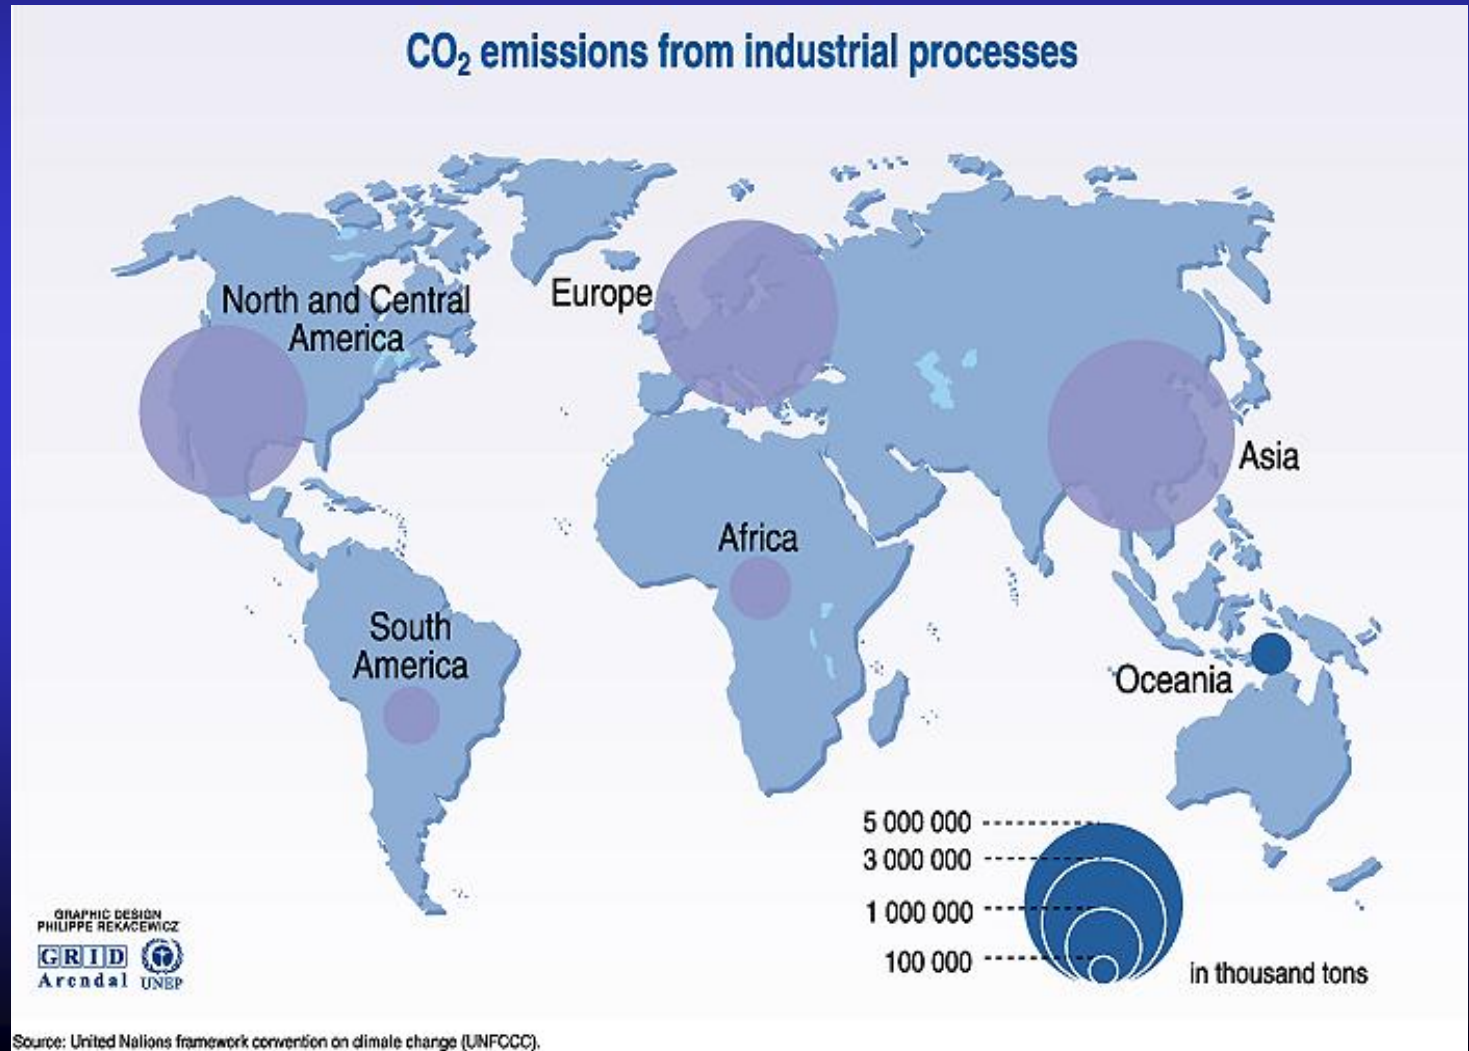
$CO_2$ emissions from industrial processes

North and Central America

Europe

Asia

Africa

South America

Oceania

5 000 000
3 000 000
1 000 000
100 000

in thousand tons

GRAPHIC DESIGN PHILIPPE REKACEWICZ

GRID Arendal

UNEP

Source: United Nations framework convention on climate change (UNFCCC).